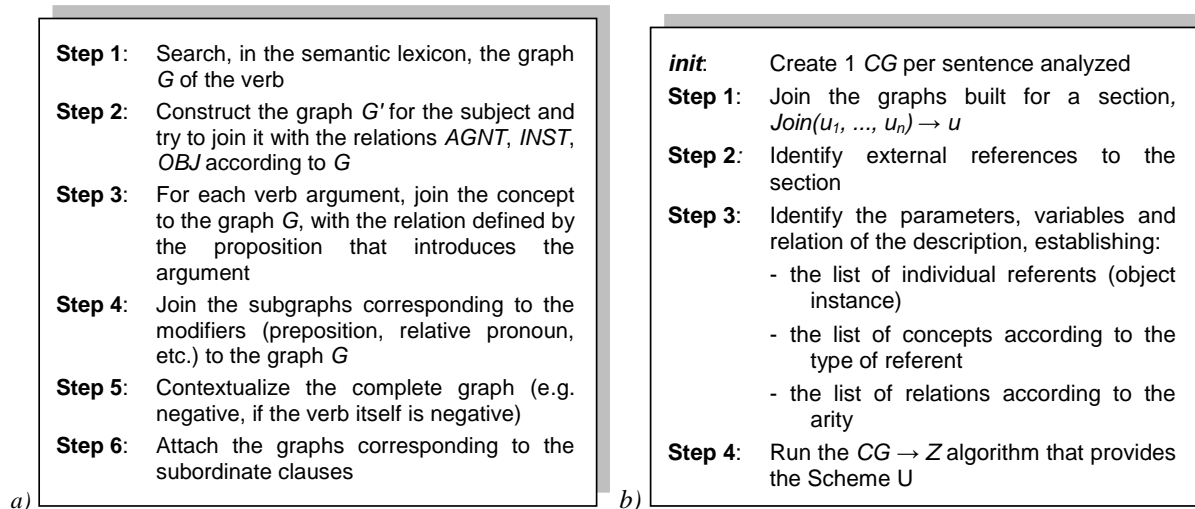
**Step 1**: Search, in the semantic lexicon, the graph *G* of the verb

**Step 2**: Construct the graph *G'* for the subject and try to join it with the relations *AGNT*, *INST*, *OBJ* according to *G*

**Step 3**: For each verb argument, join the concept to the graph *G*, with the relation defined by the proposition that introduces the argument

**Step 4**: Join the subgraphs corresponding to the modifiers (preposition, relative pronoun, etc.) to the graph *G*

**Step 5**: Contextualize the complete graph (e.g. negative, if the verb itself is negative)

**Step 6**: Attach the graphs corresponding to the subordinate clauses

*a)*

***init***: Create 1 *CG* per sentence analyzed

**Step 1**: Join the graphs built for a section, *Join*$(u_1, ..., u_n) \rightarrow u$

**Step 2**: Identify external references to the section

**Step 3**: Identify the parameters, variables and relation of the description, establishing:
- the list of individual referents (object instance)
- the list of concepts according to the type of referent
- the list of relations according to the arity

**Step 4**: Run the $CG \rightarrow Z$ algorithm that provides the Scheme U

*b)*